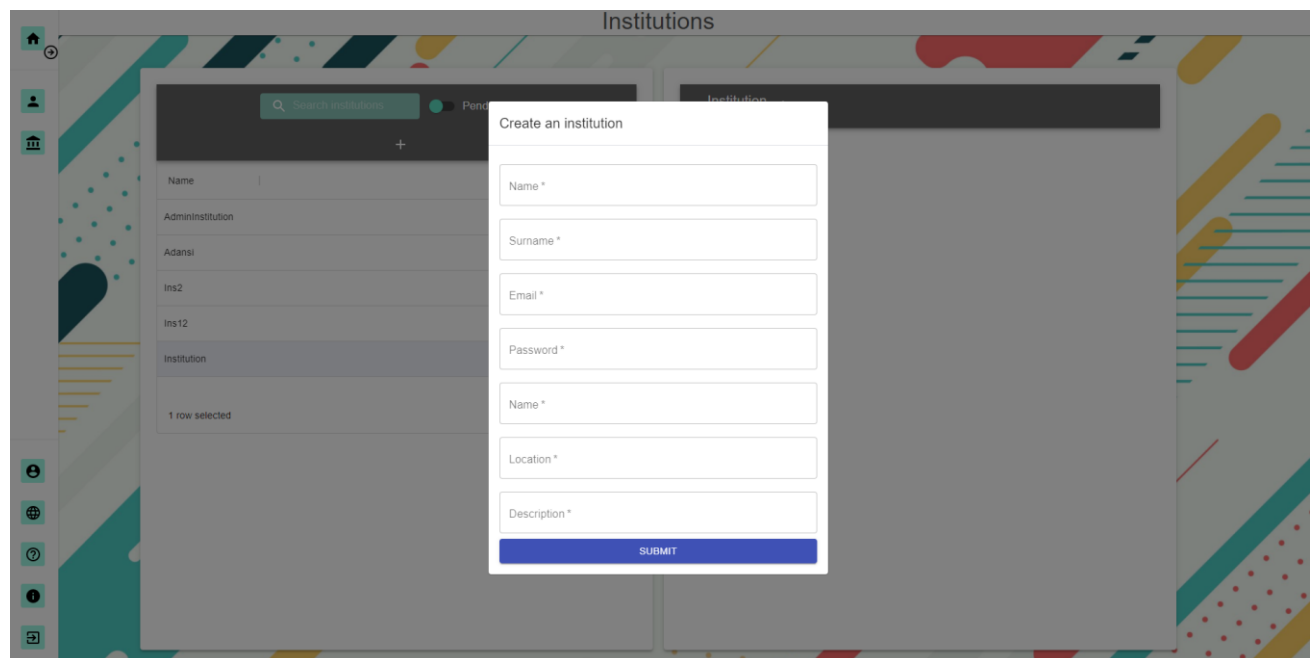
Institutions

Search institutions

Pend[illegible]

+

Institution

Name

AdminInstitution

Adansi

Ins2

Ins12

Institution

1 row selected

Create an institution

Name *

Surname *

Email *

Password *

Name *

Location *

Description *

SUBMIT